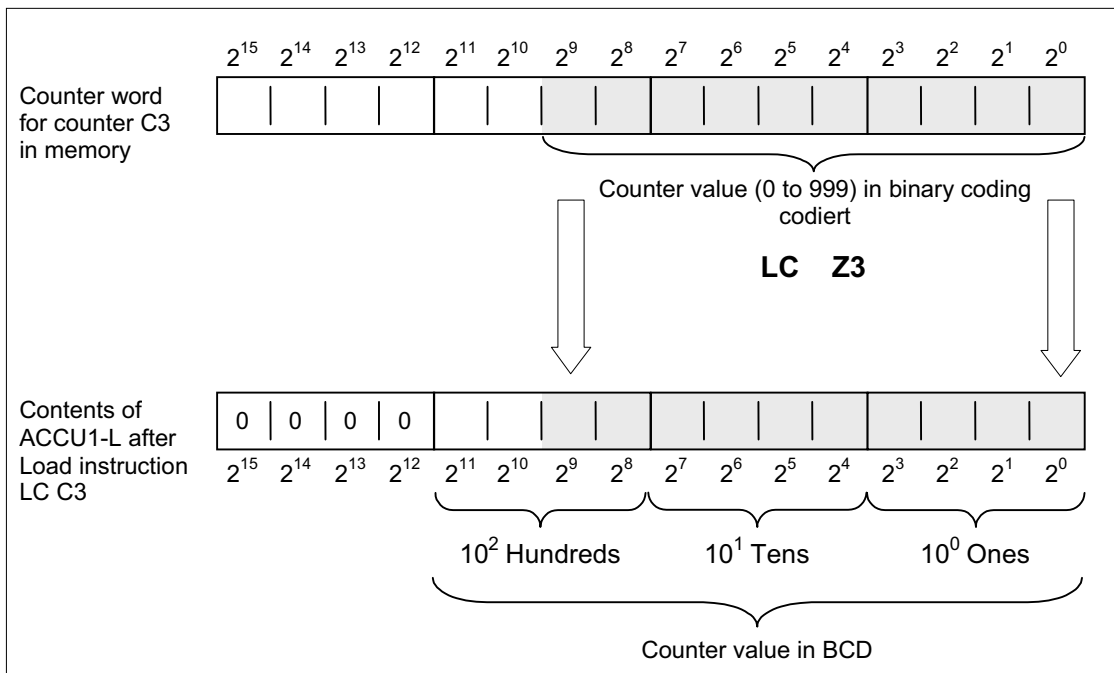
$2^{15}$ $2^{14}$ $2^{13}$ $2^{12}$ $2^{11}$ $2^{10}$ $2^{9}$ $2^{8}$ $2^{7}$ $2^{6}$ $2^{5}$ $2^{4}$ $2^{3}$ $2^{2}$ $2^{1}$ $2^{0}$

Counter word for counter C3 in memory

Counter value (0 to 999) in binary coding codiert

**LC Z3**

Contents of ACCU1-L after Load instruction LC C3

0 0 0 0

$2^{15}$ $2^{14}$ $2^{13}$ $2^{12}$ $2^{11}$ $2^{10}$ $2^{9}$ $2^{8}$ $2^{7}$ $2^{6}$ $2^{5}$ $2^{4}$ $2^{3}$ $2^{2}$ $2^{1}$ $2^{0}$

$10^2$ Hundreds $10^1$ Tens $10^0$ Ones

Counter value in BCD